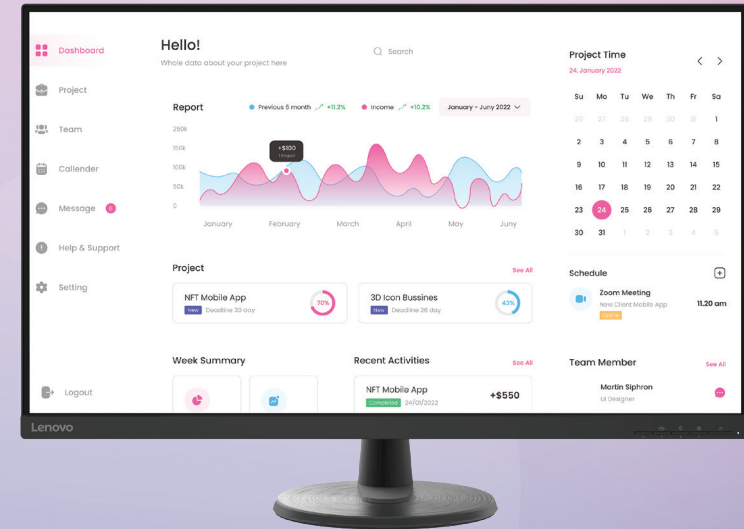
Dashboard

Project

Team

Callender

Message 6

Help & Support

Setting

Logout

Hello!
Whole data about your project here

Search

Report
Previous 6 month ↗ +11.2% Income ↗ +10.3% January - Juny 2022

250k
150k
100k
50k
0

+$100
1 Project

January February March April May Juny

Project See All

NFT Mobile App
New Deadline 30 day
70%

3D Icon Bussines
New Deadline 26 day
43%

Week Summary

Recent Activities See All

NFT Mobile App
Completed 24/01/2022
+$550

Project Time
24, January 2022

| Su | Mo | Tu | We | Th | Fr | Sa |
|---|---|---|---|---|---|---|
| 26 | 27 | 28 | 29 | 30 | 31 | 1 |
| 2 | 3 | 4 | 5 | 6 | 7 | 8 |
| 9 | 10 | 11 | 12 | 13 | 14 | 15 |
| 16 | 17 | 18 | 19 | 20 | 21 | 22 |
| 23 | 24 | 25 | 26 | 27 | 28 | 29 |
| 30 | 31 | 1 | 2 | 3 | 4 | 5 |

Schedule

Zoom Meeting
New Client Mobile App
Online
11.20 am

Team Member See All

Martin Siphron
UI Designer

Lenovo